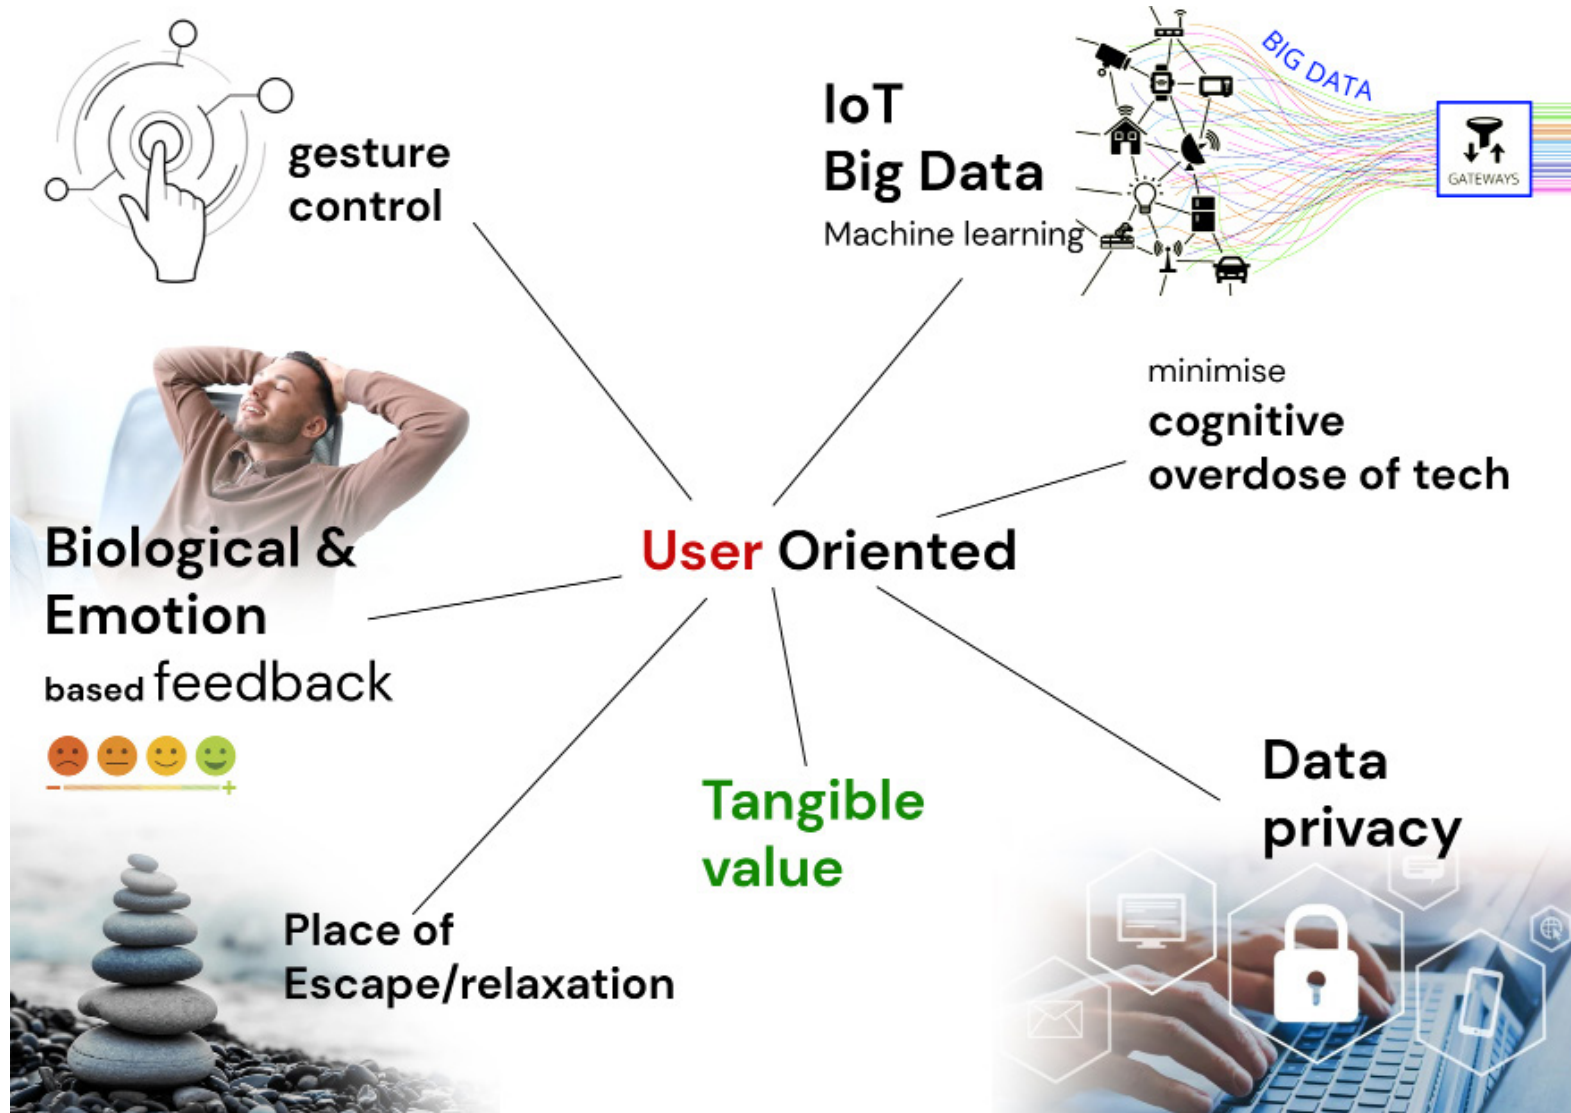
gesture control

IoT
Big Data
Machine learning

BIG DATA

GATEWAYS

minimise
cognitive
overdose of tech

Biological & Emotion
based feedback

User Oriented

Tangible value

Data privacy

Place of Escape/relaxation